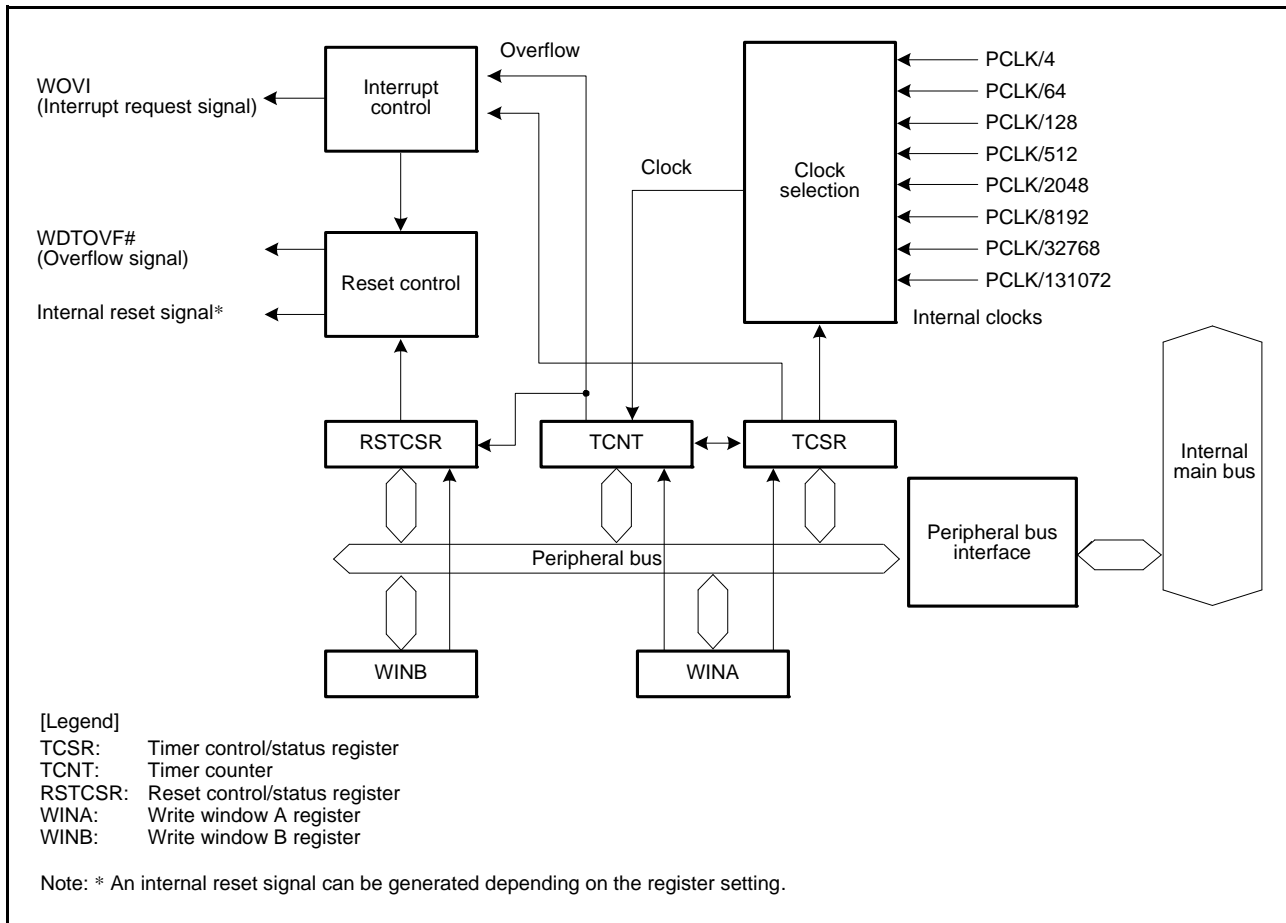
WOVI
(Interrupt request signal)

Interrupt control

Overflow

Clock

Clock selection

PCLK/4
PCLK/64
PCLK/128
PCLK/512
PCLK/2048
PCLK/8192
PCLK/32768
PCLK/131072

Internal clocks

WDTOVF#
(Overflow signal)

Reset control

Internal reset signal*

RSTCSR

TCNT

TCSR

Internal main bus

Peripheral bus interface

Peripheral bus

WINB

WINA

[Legend]
TCSR: Timer control/status register
TCNT: Timer counter
RSTCSR: Reset control/status register
WINA: Write window A register
WINB: Write window B register

Note: * An internal reset signal can be generated depending on the register setting.